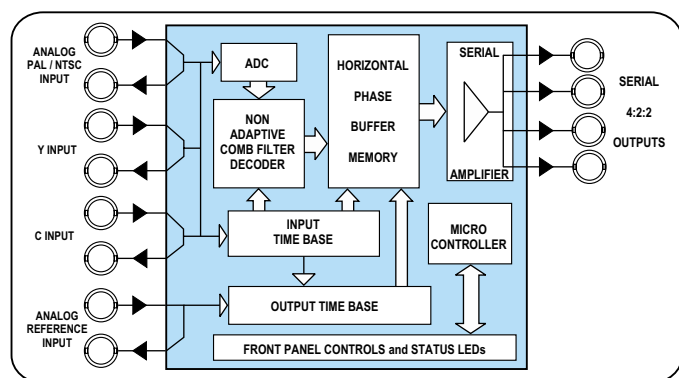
ANALOG PAL / NTSC INPUT

Y INPUT

C INPUT

ANALOG REFERENCE INPUT

ADC

NON ADAPTIVE COMB FILTER DECODER

HORIZONTAL

PHASE

BUFFER

MEMORY

SERIAL

AMPLIFIER

SERIAL

4:2:2

OUTPUTS

INPUT TIME BASE

MICRO CONTROLLER

OUTPUT TIME BASE

FRONT PANEL CONTROLS and STATUS LEDs